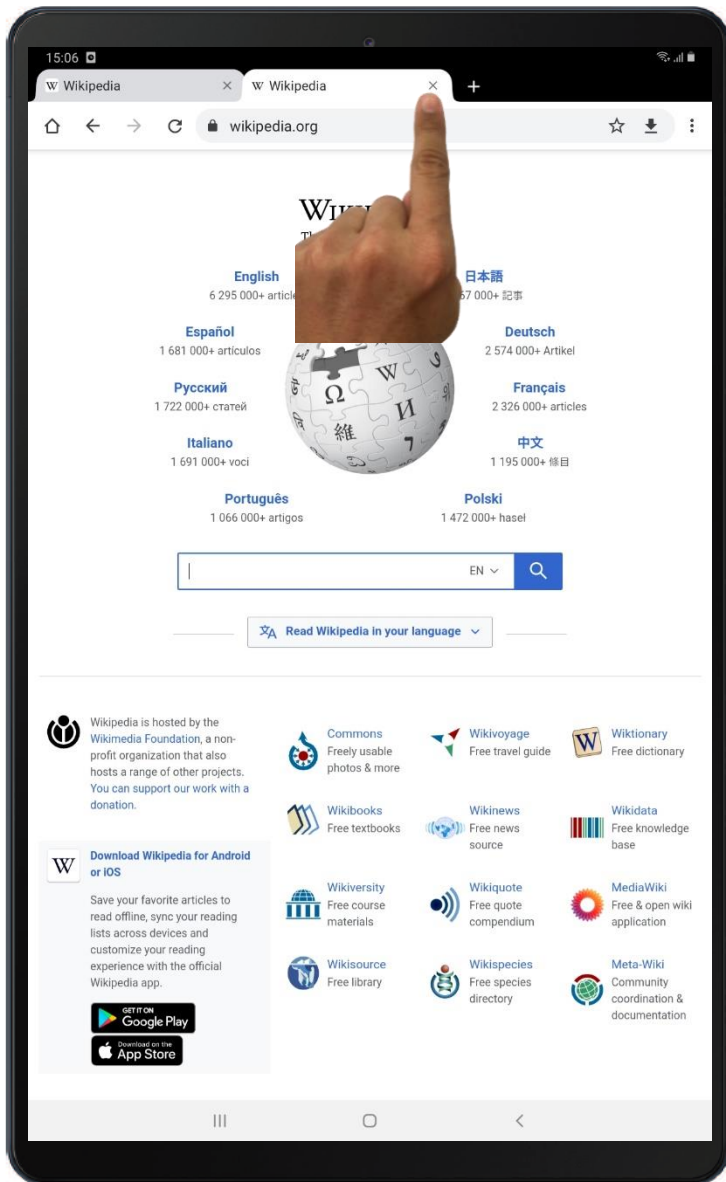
15:06

W Wikipedia ×
W Wikipedia ×
+

wikipedia.org

WIKI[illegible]
Th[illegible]

English
6 295 000+ articl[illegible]

日本語
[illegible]67 000+ 記事

Español
1 681 000+ artículos

Deutsch
2 574 000+ Artikel

Русский
1 722 000+ статей

Français
2 326 000+ articles

Italiano
1 691 000+ voci

中文
1 195 000+ 條目

Português
1 066 000+ artigos

Polski
1 472 000+ haseł

EN

Read Wikipedia in your language

Wikipedia is hosted by the Wikimedia Foundation, a non-profit organization that also hosts a range of other projects.
You can support our work with a donation.

Download Wikipedia for Android or iOS

Save your favorite articles to read offline, sync your reading lists across devices and customize your reading experience with the official Wikipedia app.

GET IT ON Google Play
Download on the App Store

Commons
Freely usable photos & more

Wikivoyage
Free travel guide

Wiktionary
Free dictionary

Wikibooks
Free textbooks

Wikinews
Free news source

Wikidata
Free knowledge base

Wikiversity
Free course materials

Wikiquote
Free quote compendium

MediaWiki
Free & open wiki application

Wikisource
Free library

Wikispecies
Free species directory

Meta-Wiki
Community coordination & documentation